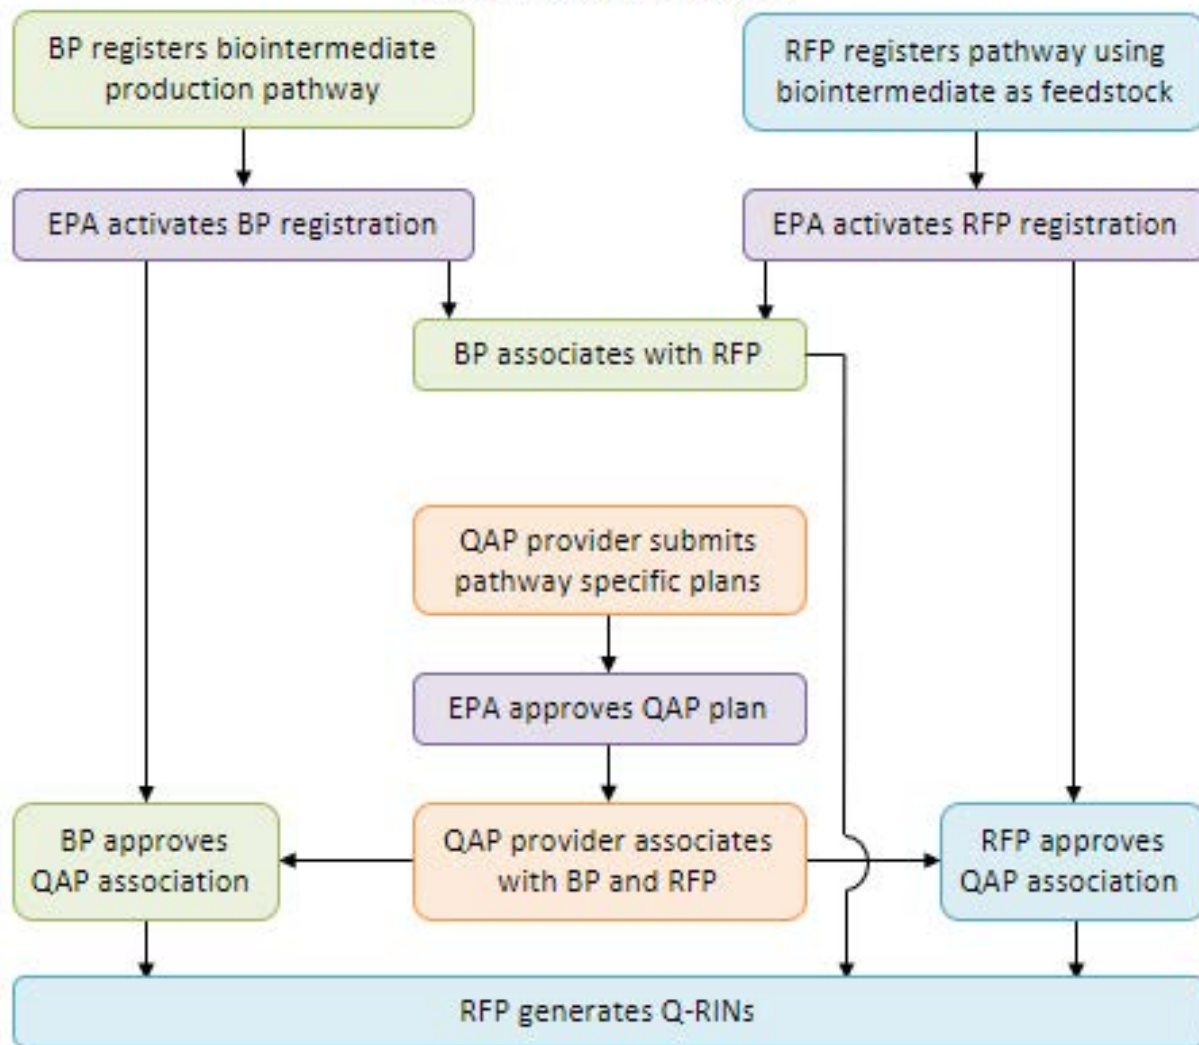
BP registers biointermediate production pathway

RFP registers pathway using biointermediate as feedstock

EPA activates BP registration

EPA activates RFP registration

BP associates with RFP

QAP provider submits pathway specific plans

EPA approves QAP plan

BP approves QAP association

QAP provider associates with BP and RFP

RFP approves QAP association

RFP generates Q-RINs